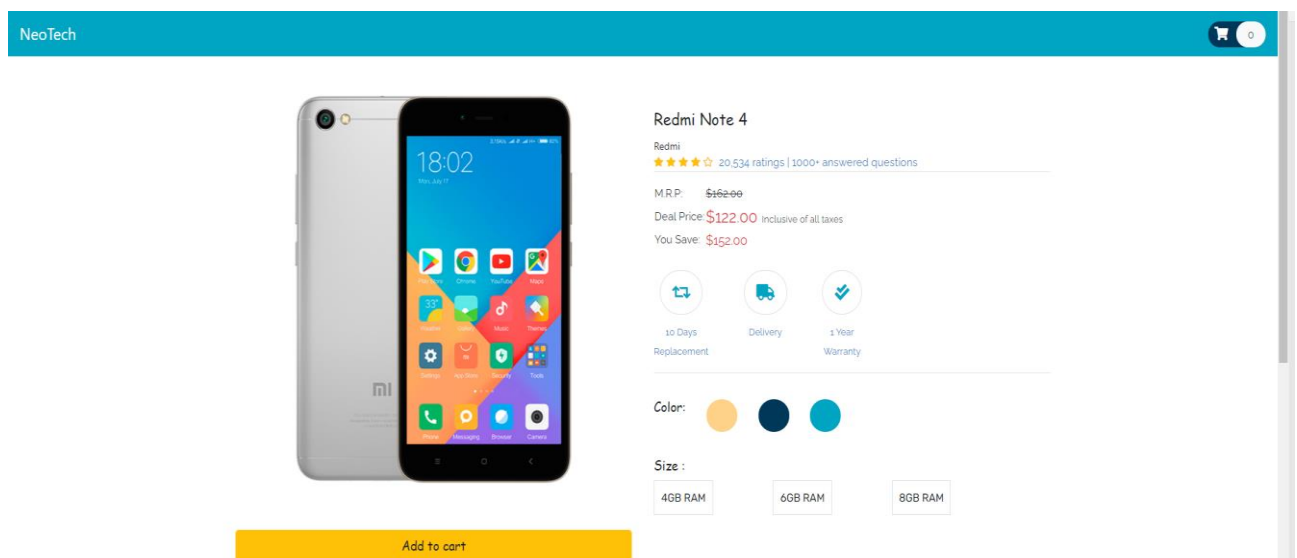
NeoTech

0

18:02

Redmi Note 4

Redmi

20,534 ratings | 1000+ answered questions

M.R.P: $162.00

Deal Price: $122.00 Inclusive of all taxes

You Save: $152.00

10 Days Replacement

Delivery

1 Year Warranty

Color:

Size :

4GB RAM

6GB RAM

8GB RAM

Add to cart